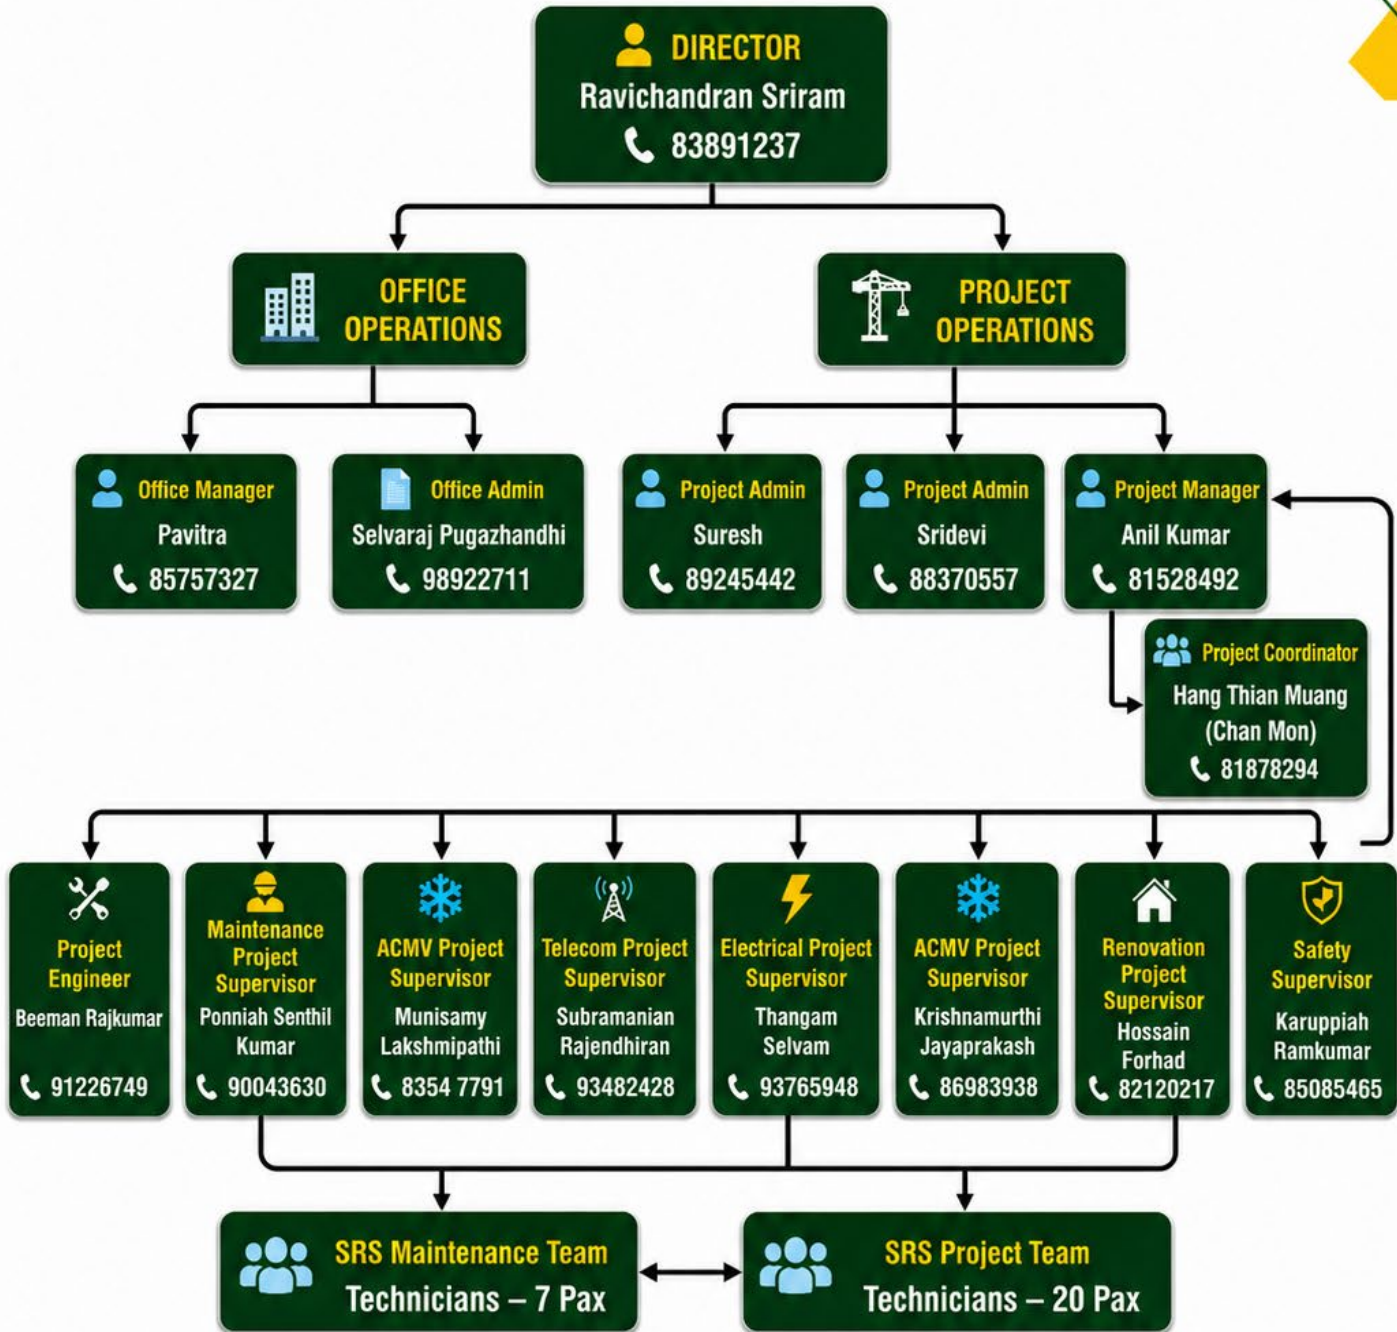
DIRECTOR
Ravichandran Sriram
83891237

OFFICE OPERATIONS

PROJECT OPERATIONS

Office Manager
Pavitra
85757327

Office Admin
Selvaraj Pugazhandhi
98922711

Project Admin
Suresh
89245442

Project Admin
Sridevi
88370557

Project Manager
Anil Kumar
81528492

Project Coordinator
Hang Thian Muang (Chan Mon)
81878294

Project Engineer
Beeman Rajkumar
91226749

Maintenance Project Supervisor
Ponniah Senthil Kumar
90043630

ACMV Project Supervisor
Munisamy Lakshmipathi
8354 7791

Telecom Project Supervisor
Subramanian Rajendhiran
93482428

Electrical Project Supervisor
Thangam Selvam
93765948

ACMV Project Supervisor
Krishnamurthi Jayaprakash
86983938

Renovation Project Supervisor
Hossain Forhad
82120217

Safety Supervisor
Karuppiah Ramkumar
85085465

SRS Maintenance Team
Technicians – 7 Pax

SRS Project Team
Technicians – 20 Pax